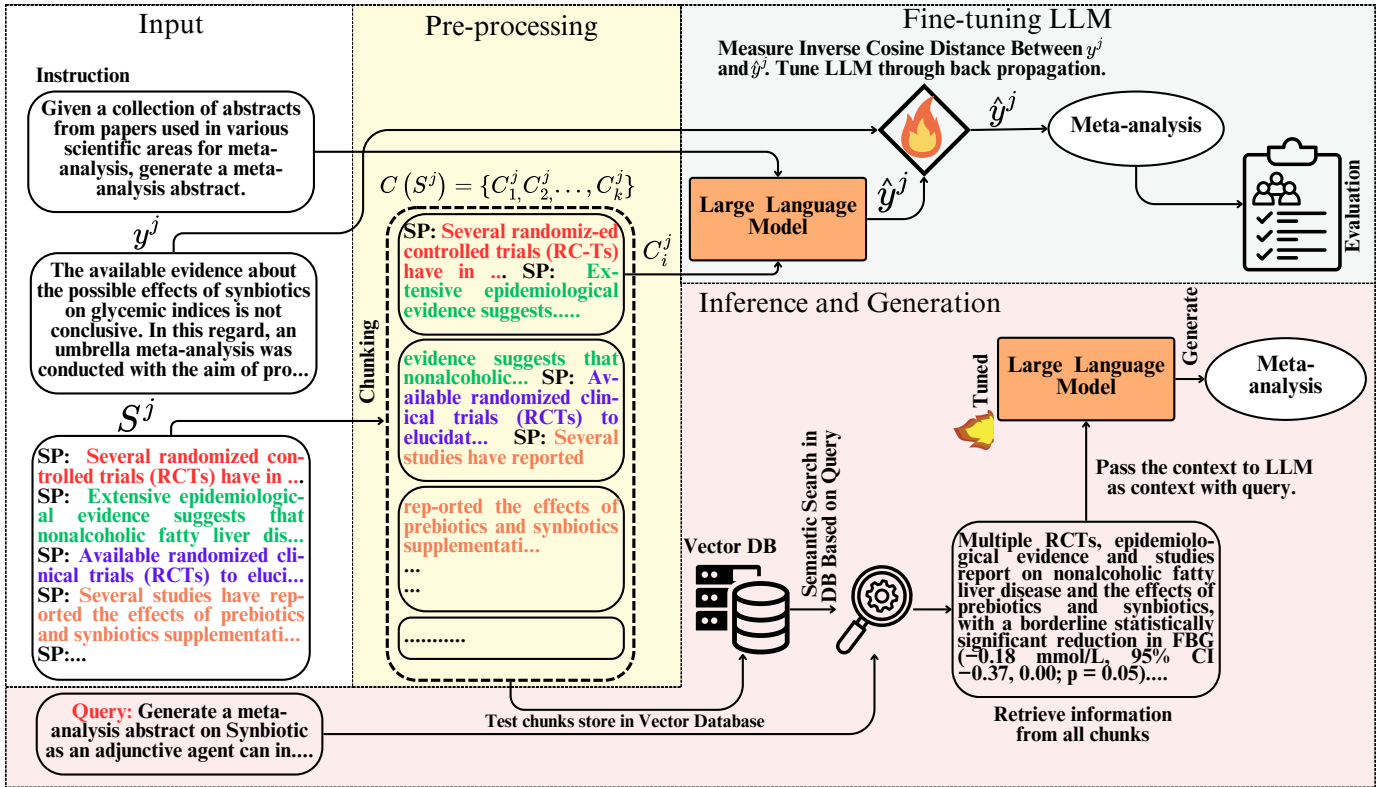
Input

Instruction

Given a collection of abstracts from papers used in various scientific areas for meta-analysis, generate a meta-analysis abstract.

$y^j$

The available evidence about the possible effects of synbiotics on glycemic indices is not conclusive. In this regard, an umbrella meta-analysis was conducted with the aim of pro...

$S^j$

SP: Several randomized controlled trials (RCTs) have in ... SP: Extensive epidemiological evidence suggests that nonalcoholic fatty liver dis... SP: Available randomized clinical trials (RCTs) to eluci... SP: Several studies have reported the effects of prebiotics and synbiotics supplementati... SP:...

Pre-processing

$C(S^j) = \{C_1^j, C_2^j, \ldots, C_k^j\}$

Chunking

SP: Several randomiz-ed controlled trials (RC-Ts) have in ... SP: Extensive epidemiological evidence suggests.....

evidence suggests that nonalcoholic... SP: Available randomized clinical trials (RCTs) to elucidat... SP: Several studies have reported

rep-orted the effects of prebiotics and synbiotics supplementati...
...
...

...........

$C_i^j$

Fine-tuning LLM

Measure Inverse Cosine Distance Between $y^j$ and $\hat{y}^j$. Tune LLM through back propagation.

$\hat{y}^j$

Meta-analysis

Large Language Model

$\hat{y}^j$

Evaluation

Inference and Generation

Tuned

Large Language Model

Generate

Meta-analysis

Pass the context to LLM as context with query.

Vector DB

Semantic Search in DB Based on Query

Multiple RCTs, epidemiological evidence and studies report on nonalcoholic fatty liver disease and the effects of prebiotics and synbiotics, with a borderline statistically significant reduction in FBG (−0.18 mmol/L, 95% CI −0.37, 0.00; p = 0.05)....

Retrieve information from all chunks

Query: Generate a meta-analysis abstract on Synbiotic as an adjunctive agent can in....

Test chunks store in Vector Database